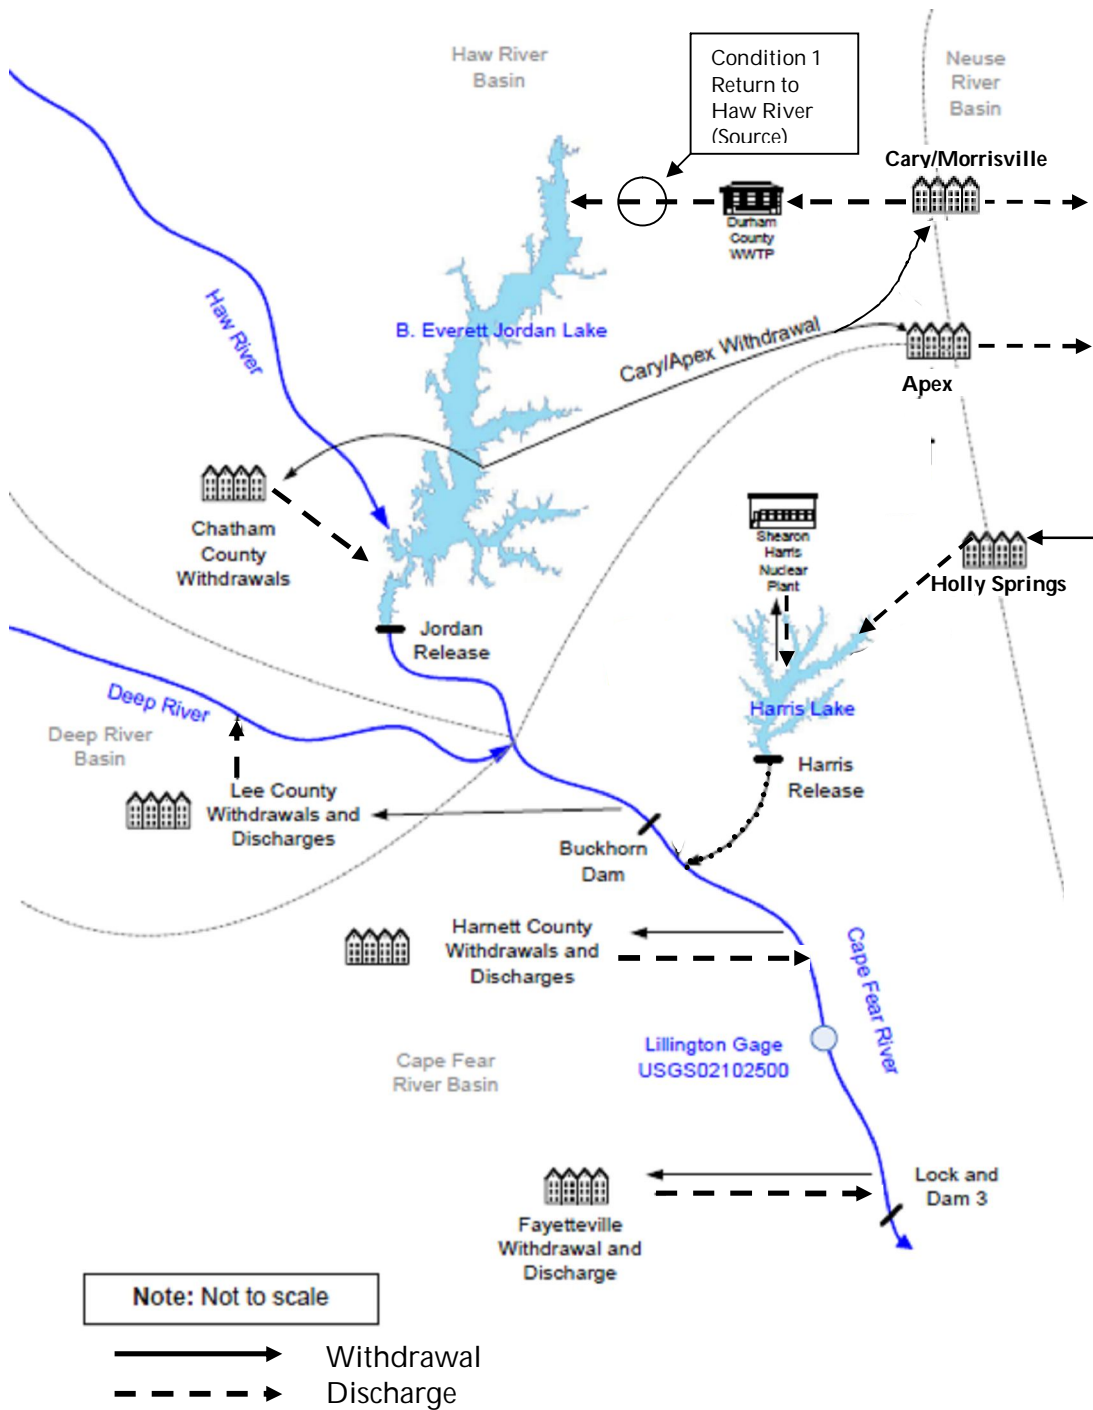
Haw River Basin

Condition 1 Return to Haw River (Source)

Neuse River Basin

Cary/Morrisville

Durham County WWTP

Haw River

B. Everett Jordan Lake

Cary/Apex Withdrawal

Apex

Chatham County Withdrawals

Shearon Harris Nuclear Plant

Holly Springs

Jordan Release

Deep River

Deep River Basin

Harris Lake

Harris Release

Lee County Withdrawals and Discharges

Buckhorn Dam

Harnett County Withdrawals and Discharges

Cape Fear River

Lillington Gage USGS02102500

Cape Fear River Basin

Lock and Dam 3

Fayetteville Withdrawal and Discharge

Note: Not to scale

Withdrawal

Discharge